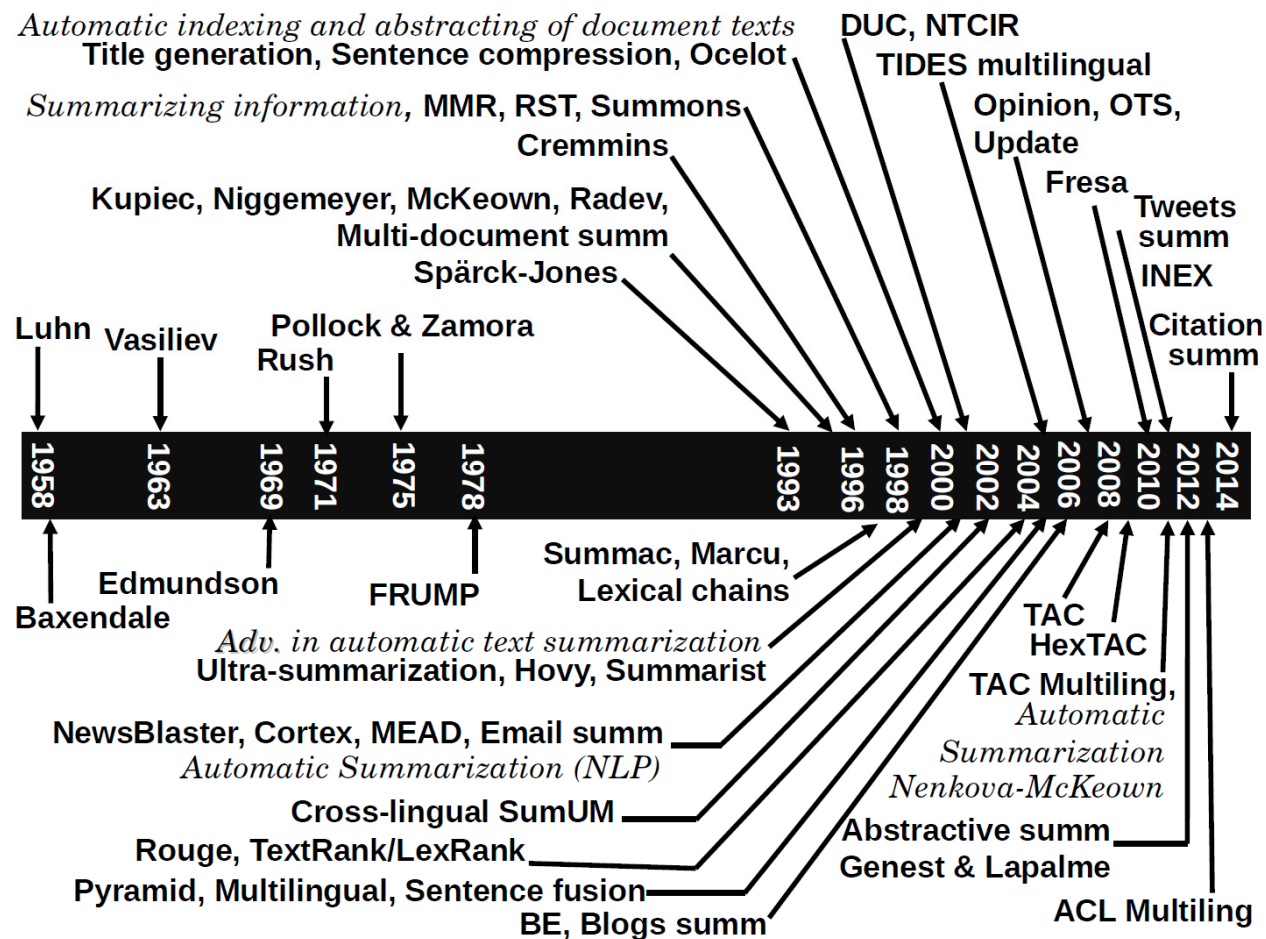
Automatic indexing and abstracting of document texts
Title generation, Sentence compression, Ocelot
Summarizing information, MMR, RST, Summons
Cremmins
Kupiec, Niggemeyer, McKeown, Radev,
Multi-document summ
Spärck-Jones
DUC, NTCIR
TIDES multilingual
Opinion, OTS,
Update
Fresa
Tweets
summ
INEX
Citation
summ
Luhn
Vasiliev
Pollock & Zamora
Rush

1958
1963
1969
1971
1975
1978
1993
1996
1998
2000
2002
2004
2006
2008
2010
2012
2014

Baxendale
Edmundson
FRUMP
Summac, Marcu,
Lexical chains
Adv. in automatic text summarization
Ultra-summarization, Hovy, Summarist
NewsBlaster, Cortex, MEAD, Email summ
Automatic Summarization (NLP)
Cross-lingual SumUM
Rouge, TextRank/LexRank
Pyramid, Multilingual, Sentence fusion
BE, Blogs summ
TAC
HexTAC
TAC Multiling,
Automatic
Summarization
Nenkova-McKeown
Abstractive summ
Genest & Lapalme
ACL Multiling